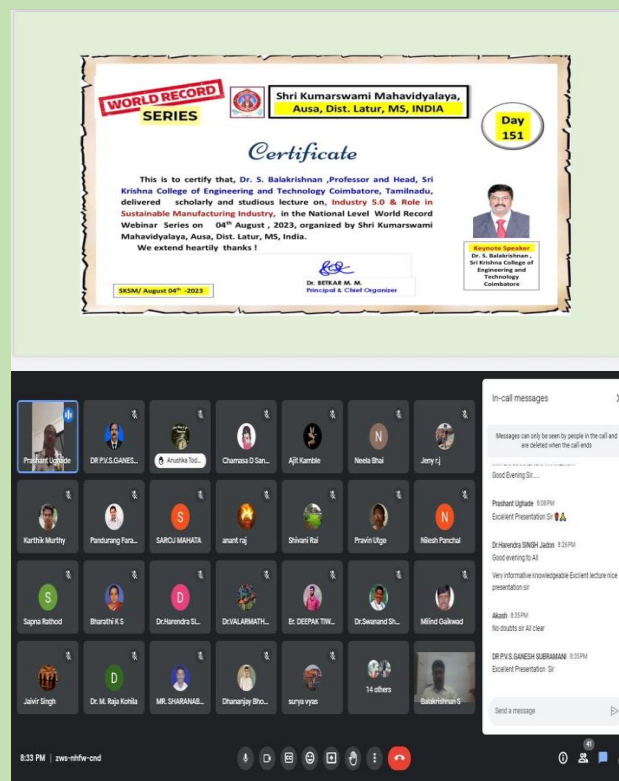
WORLD RECORD SERIES

Shri Kumarswami Mahavidyalaya, Ausa, Dist. Latur, MS, INDIA

Day 151

Certificate

This is to certify that, Dr. S. Balakrishnan ,Professor and Head, Sri Krishna College of Engineering and Technology Coimbatore, Tamilnadu, delivered scholarly and studious lecture on, Industry 5.0 & Role in Sustainable Manufacturing Industry, in the National Level World Record Webinar Series on 04th August , 2023, organized by Shri Kumarswami Mahavidyalaya, Ausa, Dist. Latur, MS, India.

We extend heartily thanks !

Keynote Speaker
Dr. S. Balakrishnan , Sri Krishna College of Engineering and Technology Coimbatore

SKSM/ August 04th -2023

Dr. BETKAR M. M.
Principal & Chief Organizer

Prashant Ughade
DR P.V.S.GANES...
Anushka Tod...
Charrasa D San...
Ajit Kamble
N
Neela Bhai
Jeny r.j
Karthik Murthy
Pandurang Fara...
S
SAROJ MAHATA
anant raj
Shivani Rai
Pravin Utge
N
Nilesh Panchal
S
Sapna Rathod
Bharathi K S
D
Dr.Harendra Si...
Dr.VALARMATH...
Er. DEEPAK TIW...
Dr.Swanand Sh...
Milind Gaikwad
Jaivir Singh
D
Dr. M. Raja Kohila
MR. SHARANAB...
Dhananjay Bho...
surya vyas
14 others
Balakrishnan S

In-call messages
Messages can only be seen by people in the call and are deleted when the call ends
Good Evening Sir....
Prashant Ughade 8:08 PM
Excellent Presentation Sir
Dr.Harendra SINGH Jadon 8:26 PM
Good evening to All
Very informative knowledgeable Exclient lecture nice presentation sir
Akash 8:35 PM
No doubts sir All clear
DR P.V.S GANESH SUBRAMANI 8:35 PM
Excellent Presentation Sir
Send a message

8:33 PM | zws-nhfw-cnd
41